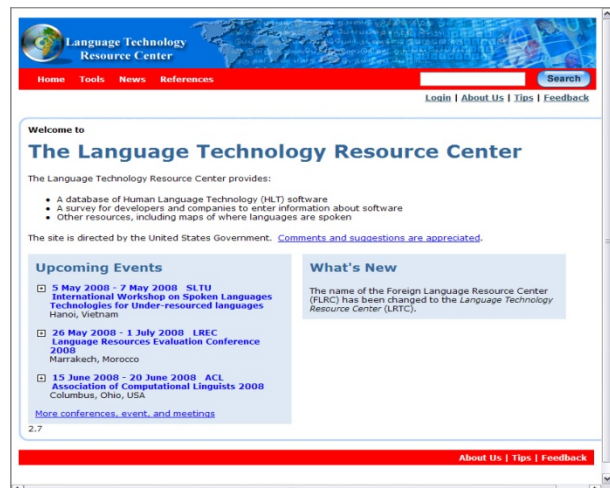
Language Technology Resource Center

Home Tools News References

Search

Login | About Us | Tips | Feedback

Welcome to

The Language Technology Resource Center

The Language Technology Resource Center provides:

- A database of Human Language Technology (HLT) software
- A survey for developers and companies to enter information about software
- Other resources, including maps of where languages are spoken

The site is directed by the United States Government. Comments and suggestions are appreciated.

Upcoming Events

5 May 2008 - 7 May 2008 SLTU
International Workshop on Spoken Languages Technologies for Under-resourced languages
Hanoi, Vietnam

26 May 2008 - 1 July 2008 LREC
Language Resources Evaluation Conference 2008
Marrakech, Morocco

15 June 2008 - 20 June 2008 ACL
Association of Computational Linguists 2008
Columbus, Ohio, USA

More conferences, event, and meetings

What's New

The name of the Foreign Language Resource Center (FLRC) has been changed to the *Language Technology Resource Center* (LRTC).

2.7

About Us | Tips | Feedback